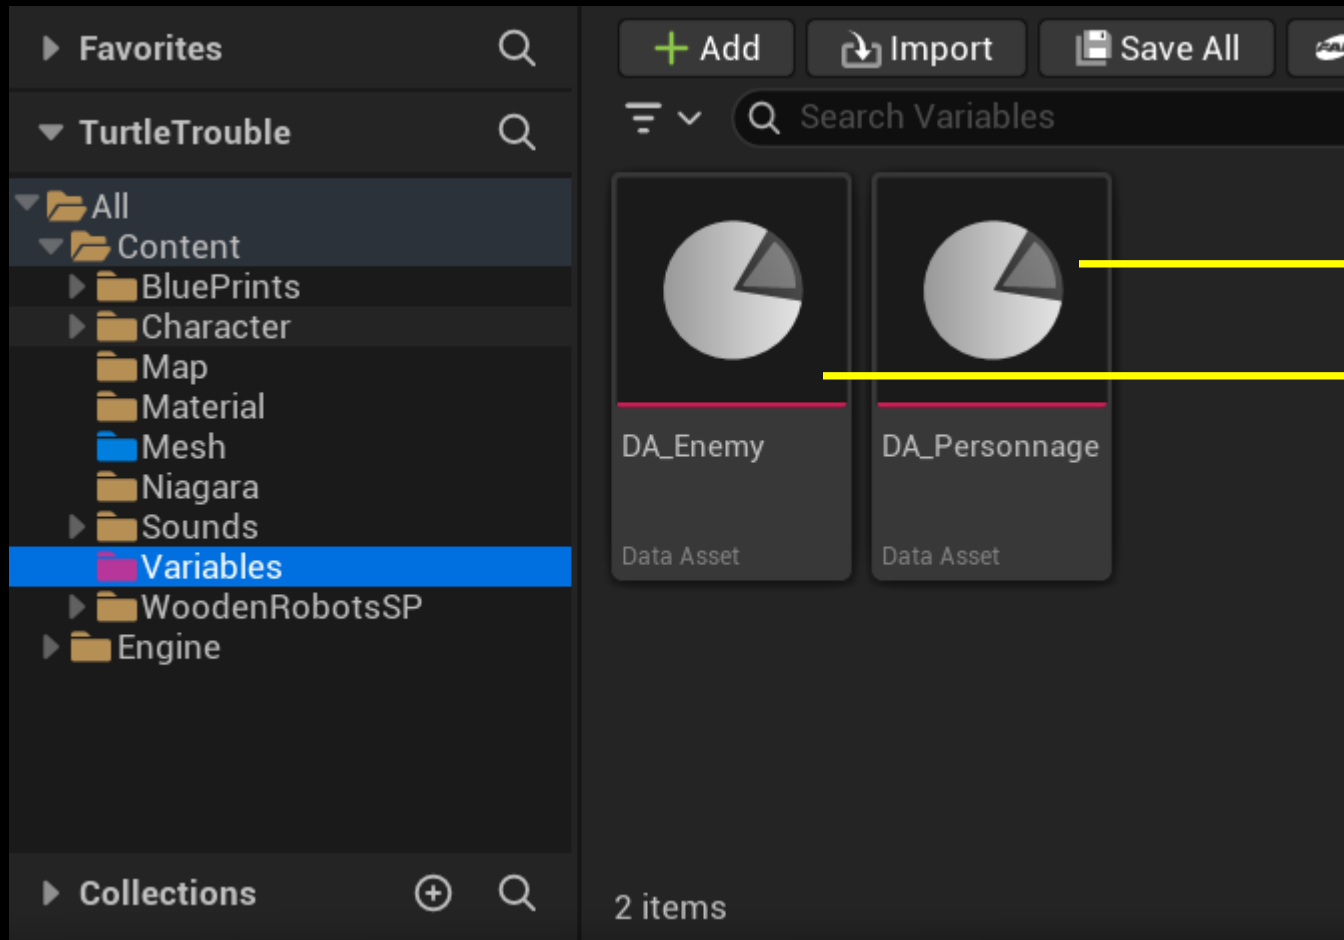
Favorites
TurtleTrouble
All
Content
BluePrints
Character
Map
Material
Mesh
Niagara
Sounds
Variables
WoodenRobotsSP
Engine
Collections

+ Add
Import
Save All
Search Variables

DA_Enemy
Data Asset

DA_Personnage
Data Asset

2 items